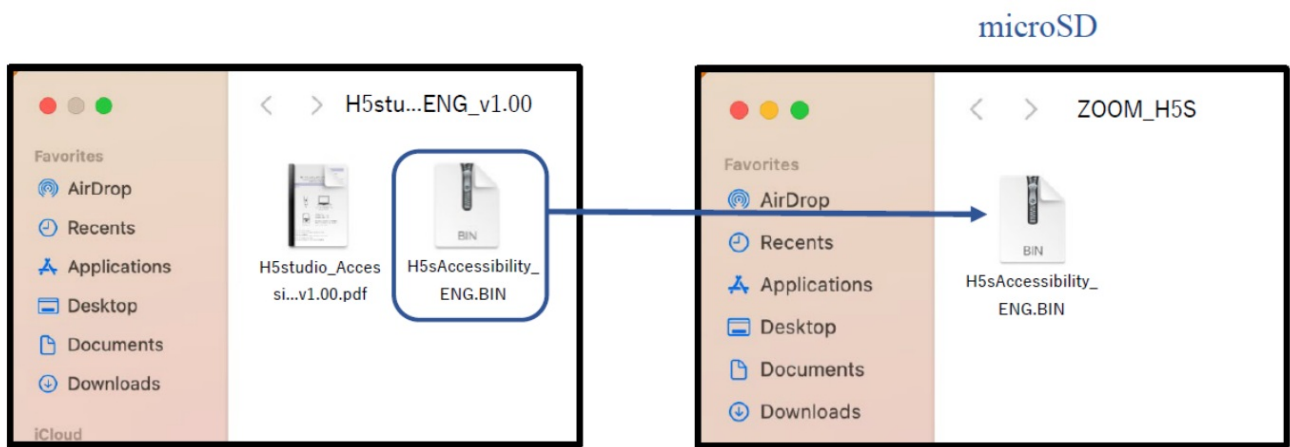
microSD

H5stu...ENG_v1.00

Favorites
AirDrop
Recents
Applications
Desktop
Documents
Downloads
iCloud

H5studio_Accessi...v1.00.pdf

BIN
H5sAccessibility_ENG.BIN

ZOOM_H5S

Favorites
AirDrop
Recents
Applications
Desktop
Documents
Downloads

BIN
H5sAccessibility_ENG.BIN